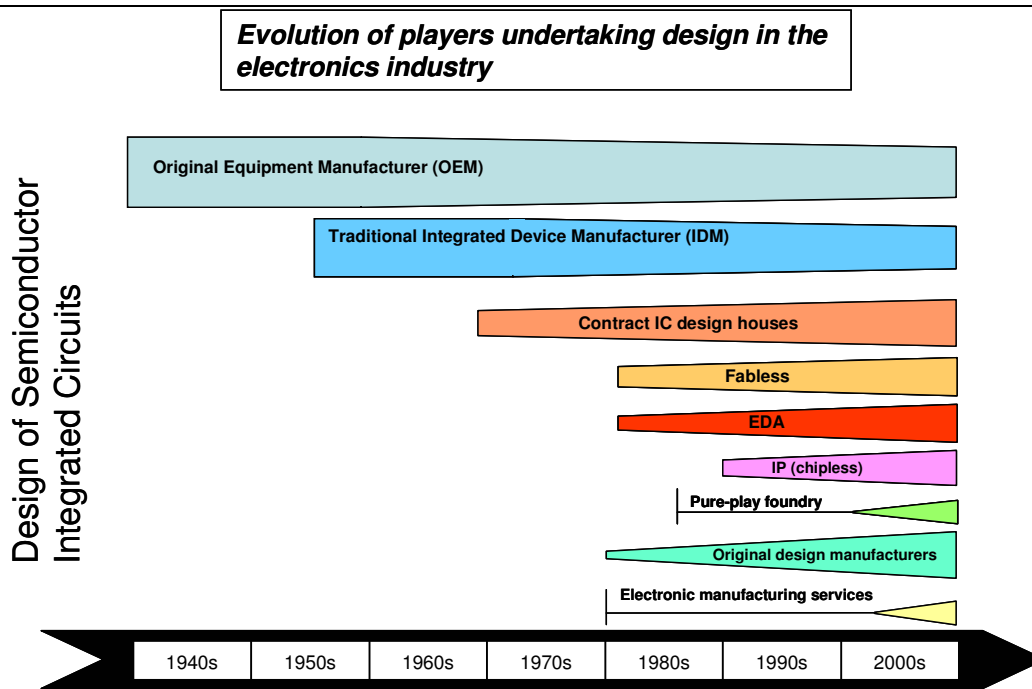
Evolution of players undertaking design in the electronics industry

Design of Semiconductor Integrated Circuits

Original Equipment Manufacturer (OEM)

Traditional Integrated Device Manufacturer (IDM)

Contract IC design houses

Fabless

EDA

IP (chipless)

Pure-play foundry

Original design manufacturers

Electronic manufacturing services

| 1940s | 1950s | 1960s | 1970s | 1980s | 1990s | 2000s |
|---|---|---|---|---|---|---|